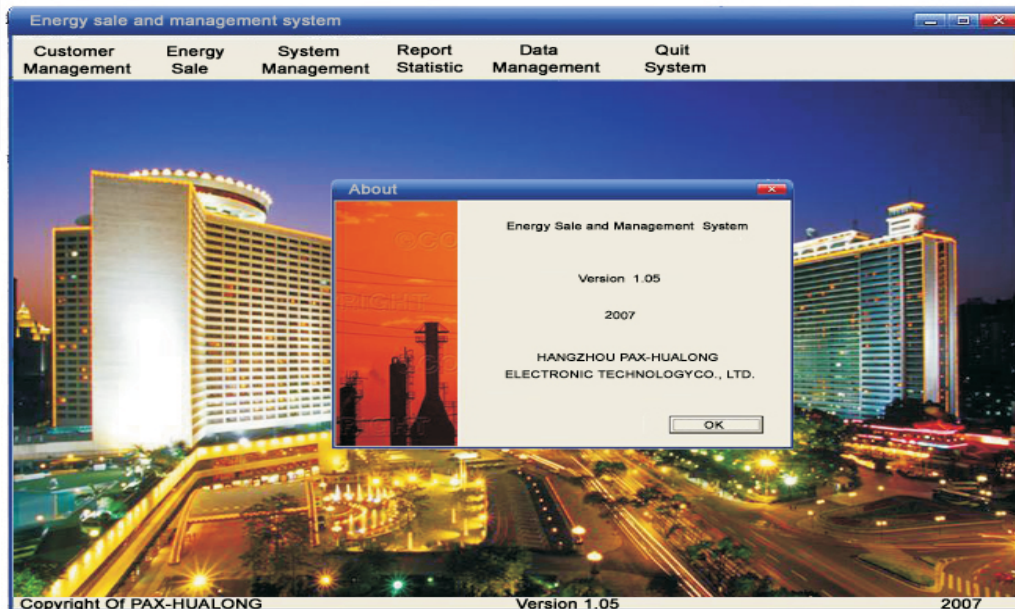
Energy sale and management system

Customer Management
Energy Sale
System Management
Report Statistic
Data Management
Quit System

About

Energy Sale and Management System

Version 1.05

2007

HANGZHOU PAX-HUALONG
ELECTRONIC TECHNOLOGYCO., LTD.

OK

Copyright Of PAX-HUALONG
Version 1.05
2007